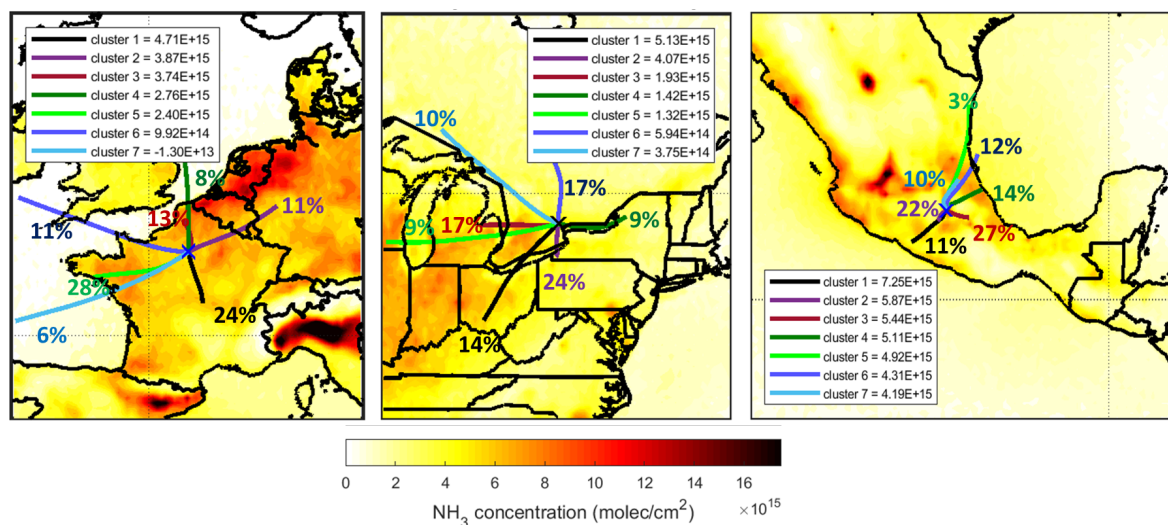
cluster 1 = 4.71E+15
cluster 2 = 3.87E+15
cluster 3 = 3.74E+15
cluster 4 = 2.76E+15
cluster 5 = 2.40E+15
cluster 6 = 9.92E+14
cluster 7 = -1.30E+13

8%
13%
11%
11%
28%
6%
24%

cluster 1 = 5.13E+15
cluster 2 = 4.07E+15
cluster 3 = 1.93E+15
cluster 4 = 1.42E+15
cluster 5 = 1.32E+15
cluster 6 = 5.94E+14
cluster 7 = 3.75E+14

10%
17%
9%
17%
9%
24%
14%

3%
12%
10%
14%
22%
27%
11%

cluster 1 = 7.25E+15
cluster 2 = 5.87E+15
cluster 3 = 5.44E+15
cluster 4 = 5.11E+15
cluster 5 = 4.92E+15
cluster 6 = 4.31E+15
cluster 7 = 4.19E+15

0 2 4 6 8 10 12 14 16
$\times 10^{15}$
$NH_3$ concentration (molec/cm$^2$)